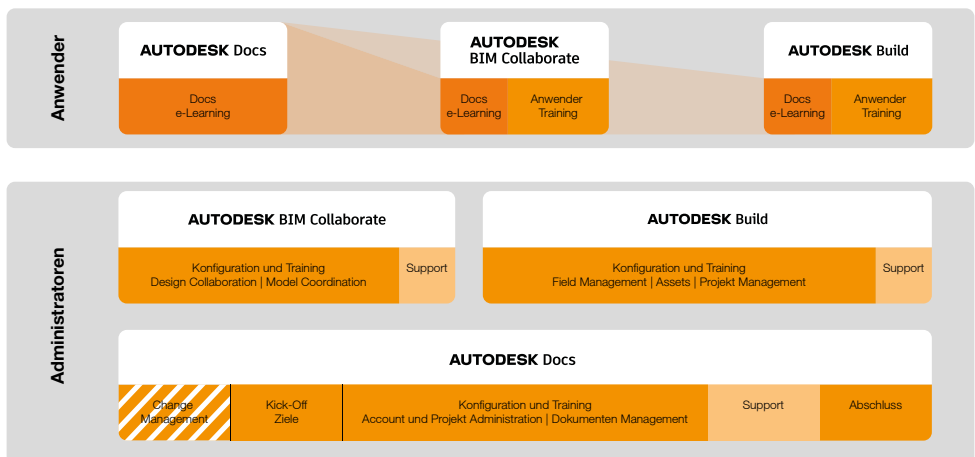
Anwender

AUTODESK Docs

Docs e-Learning

AUTODESK BIM Collaborate

Docs e-Learning

Anwender Training

AUTODESK Build

Docs e-Learning

Anwender Training

Administratoren

AUTODESK BIM Collaborate

Konfiguration und Training Design Collaboration | Model Coordination

Support

AUTODESK Build

Konfiguration und Training Field Management | Assets | Projekt Management

Support

AUTODESK Docs

Change Management

Kick-Off Ziele

Konfiguration und Training Account und Projekt Administration | Dokumenten Management

Support

Abschluss